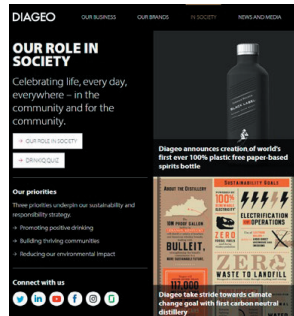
DIAGEO OUR BUSINESS OUR BRANDS IN SOCIETY NEWS AND MEDIA

OUR ROLE IN SOCIETY

Celebrating life, every day, everywhere – in the community and for the community.

→ OUR ROLE IN SOCIETY

→ DRINKIQ.COM

Our priorities

Three priorities underpin our sustainability and responsibility strategy.

→ Promoting positive drinking

→ Building thriving communities

→ Reducing our environmental impact

Connect with us

BLACK LABEL

Diageo announces creation of world's first ever 100% plastic free paper-based spirits bottle

ABOUT THE DISTILLERY

SUSTAINABILITY GOALS

BULLEIT

ELECTRIFICATION OPERATIONS

ZERO

ZERO WASTE TO LANDFILL

Diageo take stride towards climate change goal with first carbon neutral distillery